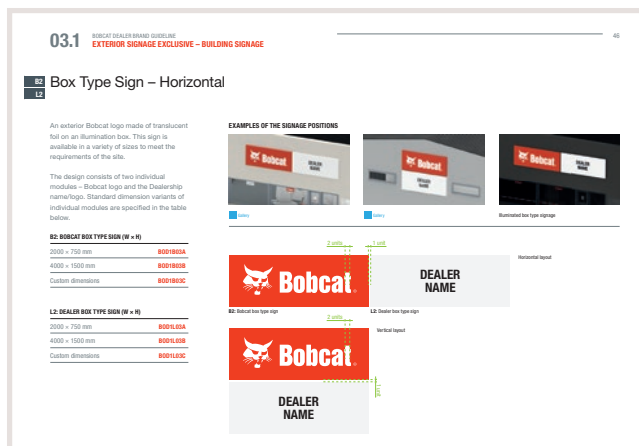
03.1 BOBCAT DEALER BRAND GUIDELINE
EXTERIOR SIGNAGE EXCLUSIVE – BUILDING SIGNAGE

46

B2
L2
Box Type Sign – Horizontal

An exterior Bobcat logo made of translucent foil on an illumination box. This sign is available in a variety of sizes to meet the requirements of the site.

The design consists of two individual modules – Bobcat logo and the Dealership name/logo. Standard dimension variants of individual modules are specified in the table below.

B2: BOBCAT BOX TYPE SIGN (W × H)

| | |
|---|---|
| 2000 × 750 mm | BOD1B03A |
| 4000 × 1500 mm | BOD1B03B |
| Custom dimensions | BOD1B03C |

L2: DEALER BOX TYPE SIGN (W × H)

| | |
|---|---|
| 2000 × 750 mm | BOD1L03A |
| 4000 × 1500 mm | BOD1L03B |
| Custom dimensions | BOD1L03C |

EXAMPLES OF THE SIGNAGE POSITIONS

Bobcat DEALER NAME
Gallery
Bobcat DEALER NAME
Gallery
Bobcat DEALER NAME
Illuminated box type signage

2 units 1 unit
Bobcat
DEALER NAME
Horizontal layout
B2: Bobcat box type sign
L2: Dealer box type sign

2 units
Vertical layout
Bobcat
DEALER NAME
1 unit